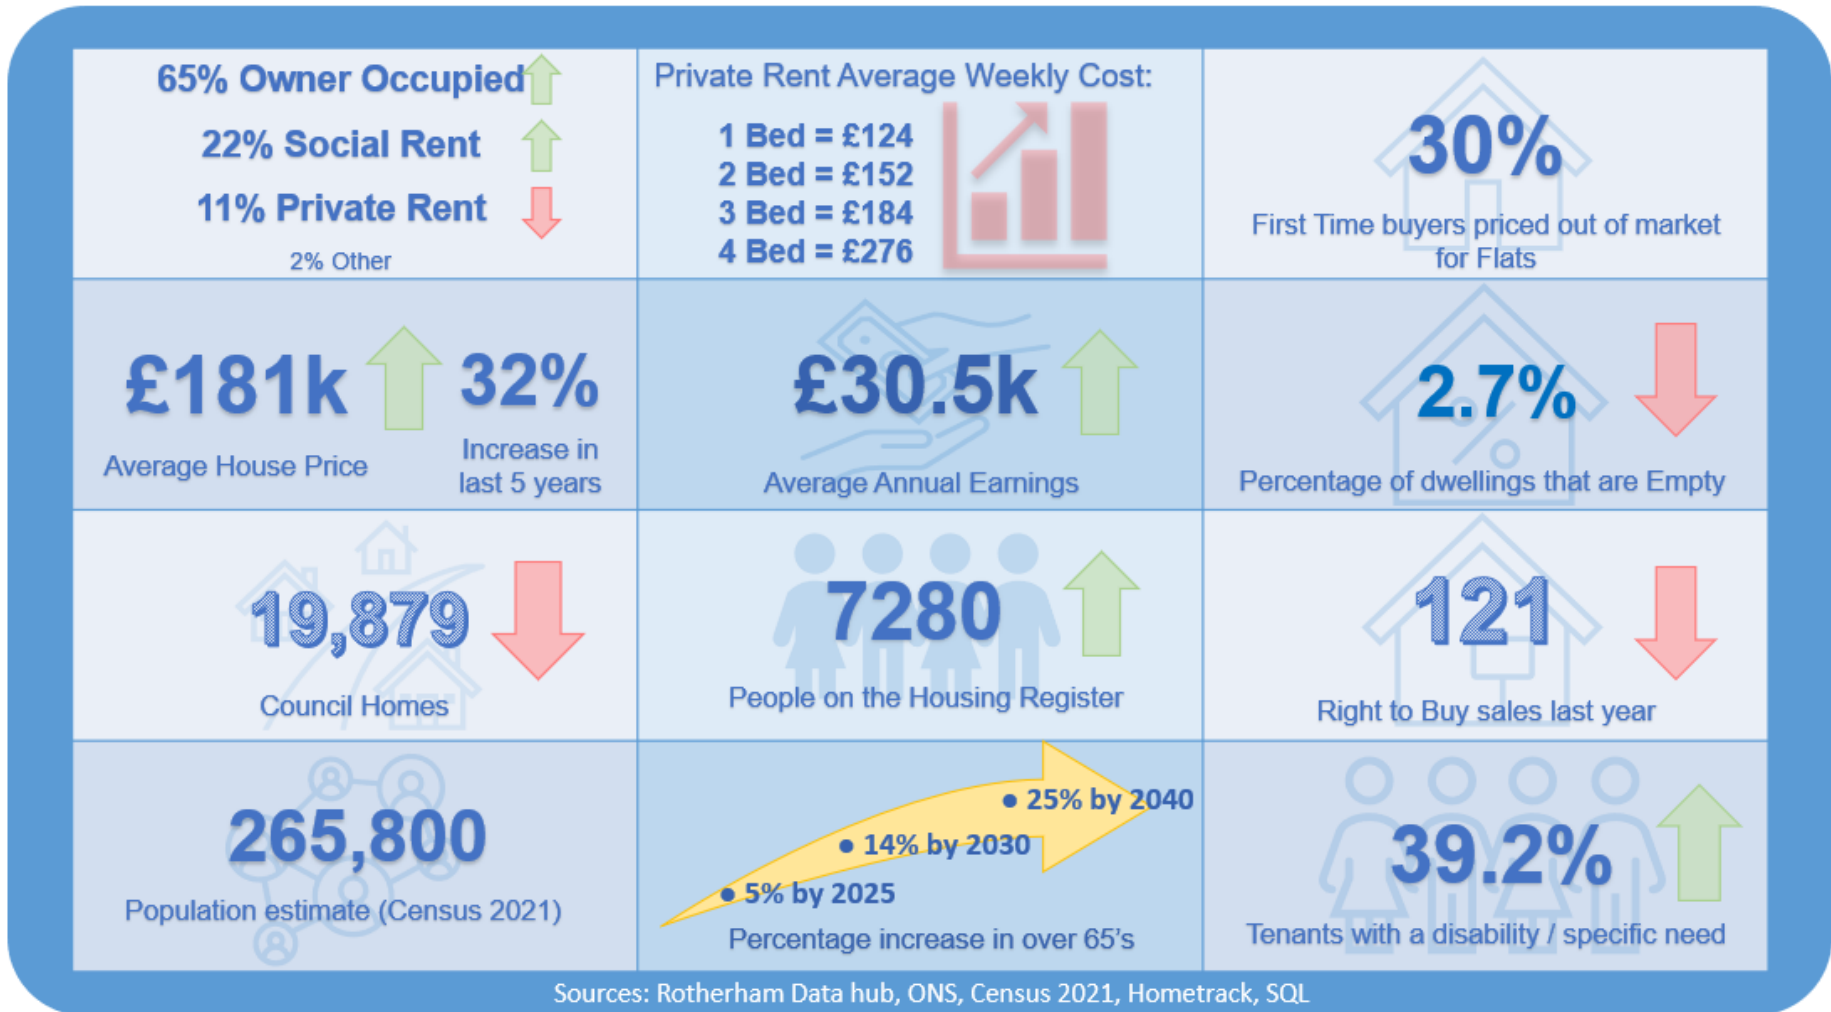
65% Owner Occupied

22% Social Rent

11% Private Rent

2% Other

Private Rent Average Weekly Cost:

1 Bed = £124
2 Bed = £152
3 Bed = £184
4 Bed = £276

30%

First Time buyers priced out of market for Flats

£181k

Average House Price

32%

Increase in last 5 years

£30.5k

Average Annual Earnings

2.7%

Percentage of dwellings that are Empty

19,879

Council Homes

7280

People on the Housing Register

121

Right to Buy sales last year

265,800

Population estimate (Census 2021)

• 25% by 2040
• 14% by 2030
• 5% by 2025

Percentage increase in over 65's

39.2%

Tenants with a disability / specific need

Sources: Rotherham Data hub, ONS, Census 2021, Hometrack, SQL